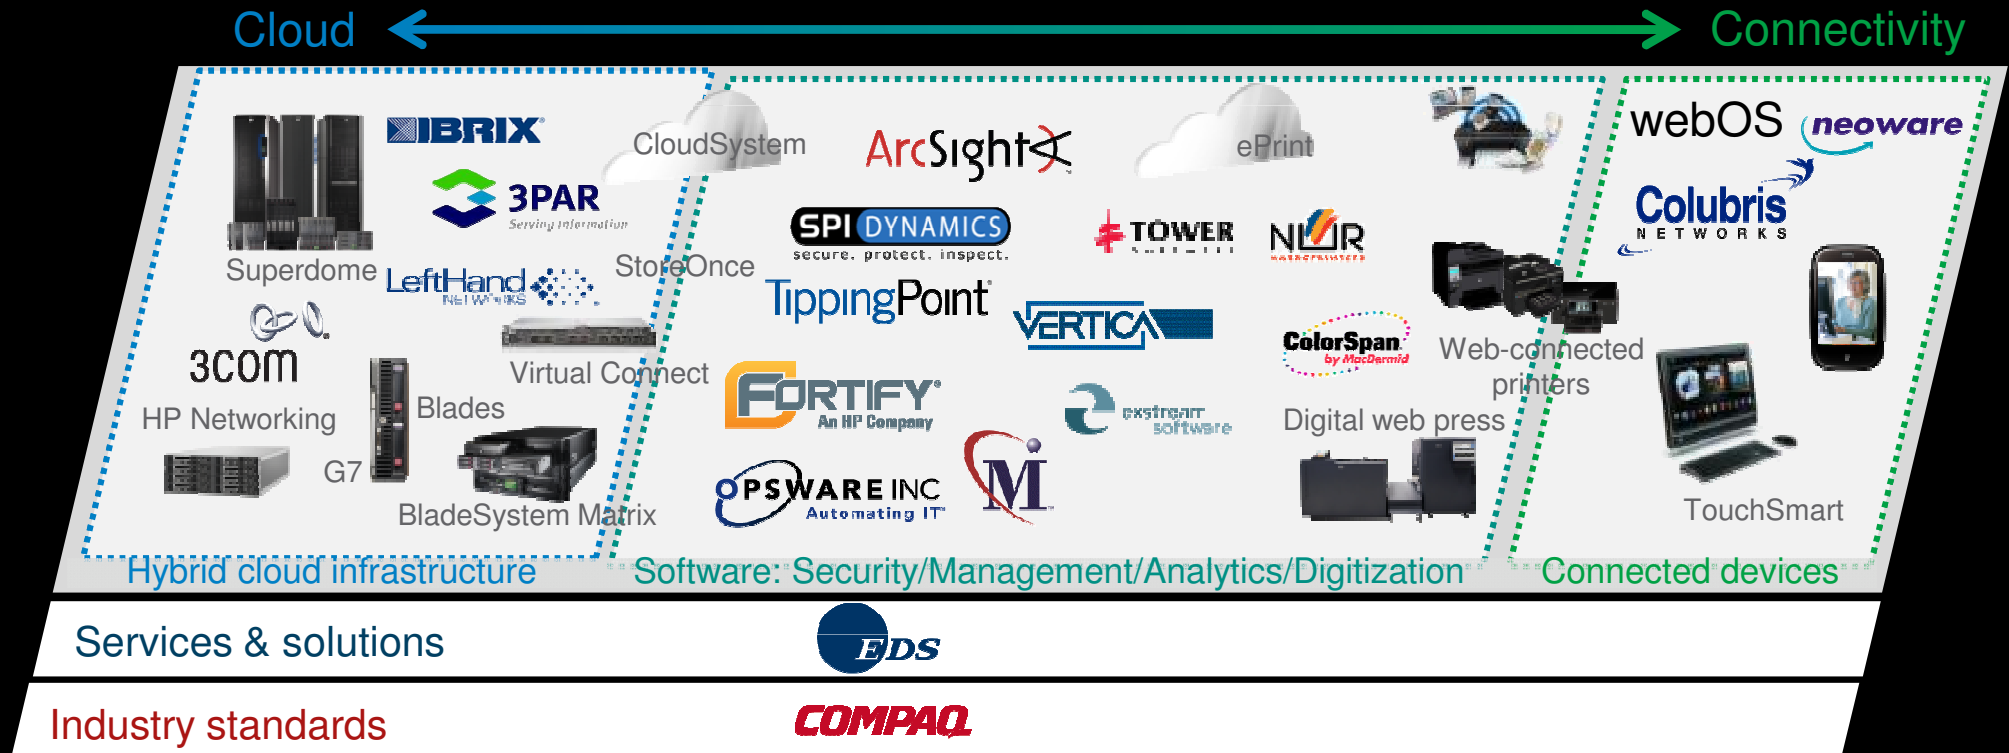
Cloud
Connectivity

IBRIX
3PAR
Serving information
Superdome
LeftHand NETWORKS
3com
HP Networking
Blades
G7
BladeSystem Matrix
Virtual Connect
StoreOnce
CloudSystem
ArcSight
SPI DYNAMICS
secure. protect. inspect.
TippingPoint
VERTICA
FORTIFY
An HP Company
OPSWARE INC
Automating IT
M
ePrint
TOWER
NUR
ColorSpan
by MacDermid
exstream software
Web-connected printers
Digital web press
webOS
neoware
Colubris
NETWORKS
TouchSmart

Hybrid cloud infrastructure
Software: Security/Management/Analytics/Digitization
Connected devices

Services & solutions
EDS

Industry standards
COMPAQ